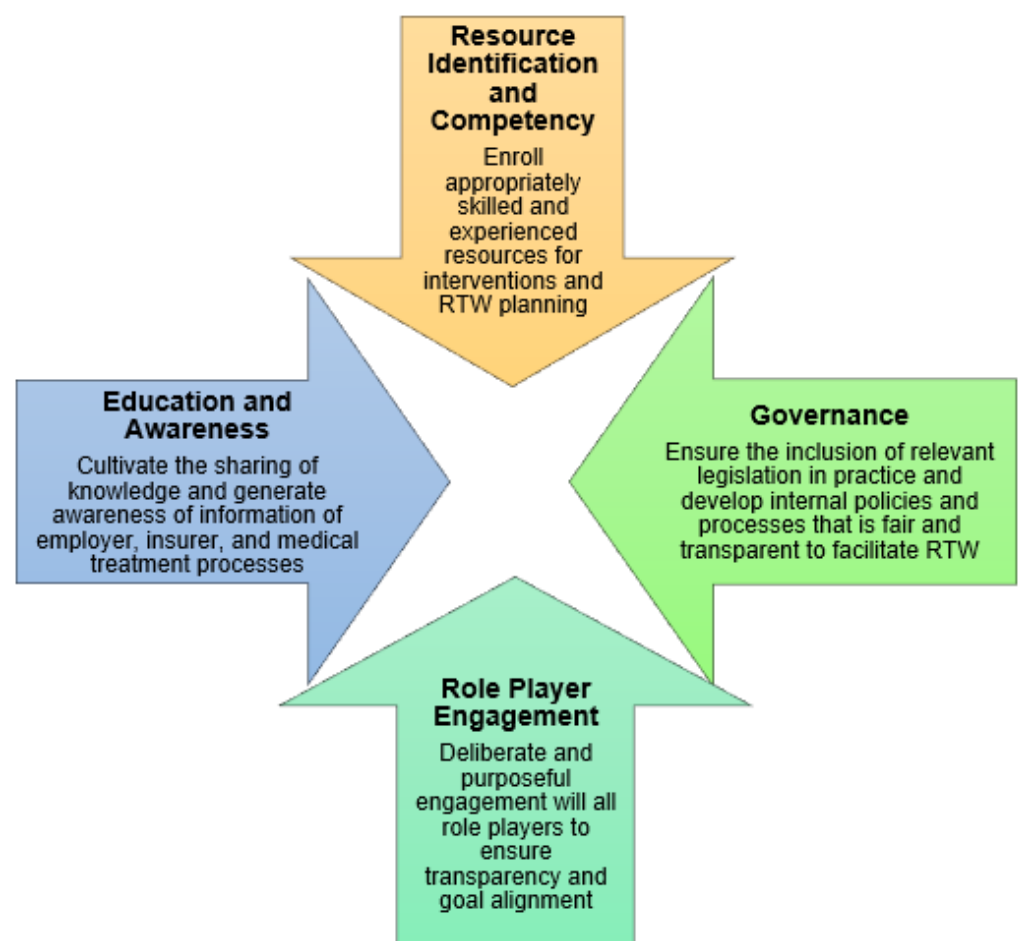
Resource Identification and Competency

Enroll appropriately skilled and experienced resources for interventions and RTW planning

Education and Awareness

Cultivate the sharing of knowledge and generate awareness of information of employer, insurer, and medical treatment processes

Governance

Ensure the inclusion of relevant legislation in practice and develop internal policies and processes that is fair and transparent to facilitate RTW

Role Player Engagement

Deliberate and purposeful engagement will all role players to ensure transparency and goal alignment